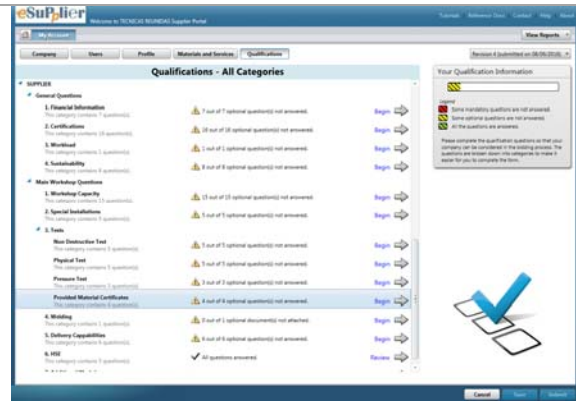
eSuPplier Welcome to TECNICAS REUNIDAS Supplier Portal

Tutorials Reference Docs Contact Help About

My Account

View Reports

Company Users Profile Materials and Services Qualifications

Revision 4 (submitted on 08/06/2016)

Qualifications - All Categories

SUPPLIER

General Questions

1. Financial Information
This category contains 7 question(s).
7 out of 7 optional question(s) not answered. Begin

2. Certifications
This category contains 18 question(s).
18 out of 18 optional question(s) not answered. Begin

3. Workload
This category contains 1 question(s).
1 out of 1 optional question(s) not answered. Begin

4. Sustainability
This category contains 8 question(s).
8 out of 8 optional question(s) not answered. Begin

Main Workshop Questions

1. Workshop Capacity
This category contains 15 question(s).
15 out of 15 optional question(s) not answered. Begin

2. Special Installations
This category contains 5 question(s).
5 out of 5 optional question(s) not answered. Begin

3. Tests

Non Destructive Test
This category contains 5 question(s).
5 out of 5 optional question(s) not answered. Begin

Physical Test
This category contains 5 question(s).
5 out of 5 optional question(s) not answered. Begin

Pressure Test
This category contains 3 question(s).
3 out of 3 optional question(s) not answered. Begin

Provided Material Certificates
This category contains 4 question(s).
4 out of 4 optional question(s) not answered. Begin

4. Welding
This category contains 1 question(s).
3 out of 1 optional document(s) not attached. Begin

5. Delivery Capabilities
This category contains 6 question(s).
6 out of 6 optional question(s) not answered. Begin

6. HSE
This category contains 5 question(s).
All questions answered. Review

Your Qualification Information

Legend:
Some mandatory questions are not answered.
Some optional questions are not answered.
All the questions are answered.

Please complete the qualification questions so that your company can be considered in the bidding process. The questions are broken down into categories to make it easier for you to complete the form.

Cancel Save Submit